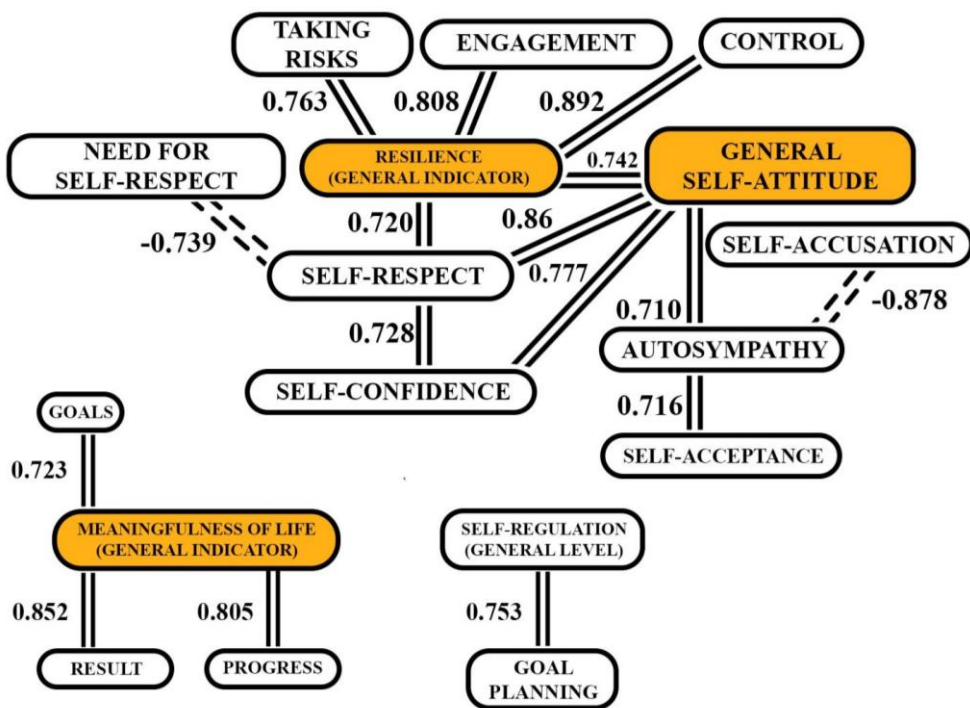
TAKING RISKS

ENGAGEMENT

CONTROL

0.763

0.808

0.892

NEED FOR SELF-RESPECT

RESILIENCE (GENERAL INDICATOR)

0.742

GENERAL SELF-ATTITUDE

0.720

0.86

-0.739

SELF-RESPECT

0.777

SELF-ACCUSATION

0.710

-0.878

0.728

AUTOSYMPATHY

SELF-CONFIDENCE

0.716

GOALS

SELF-ACCEPTANCE

0.723

MEANINGFULNESS OF LIFE (GENERAL INDICATOR)

SELF-REGULATION (GENERAL LEVEL)

0.852

0.805

0.753

RESULT

PROGRESS

GOAL PLANNING